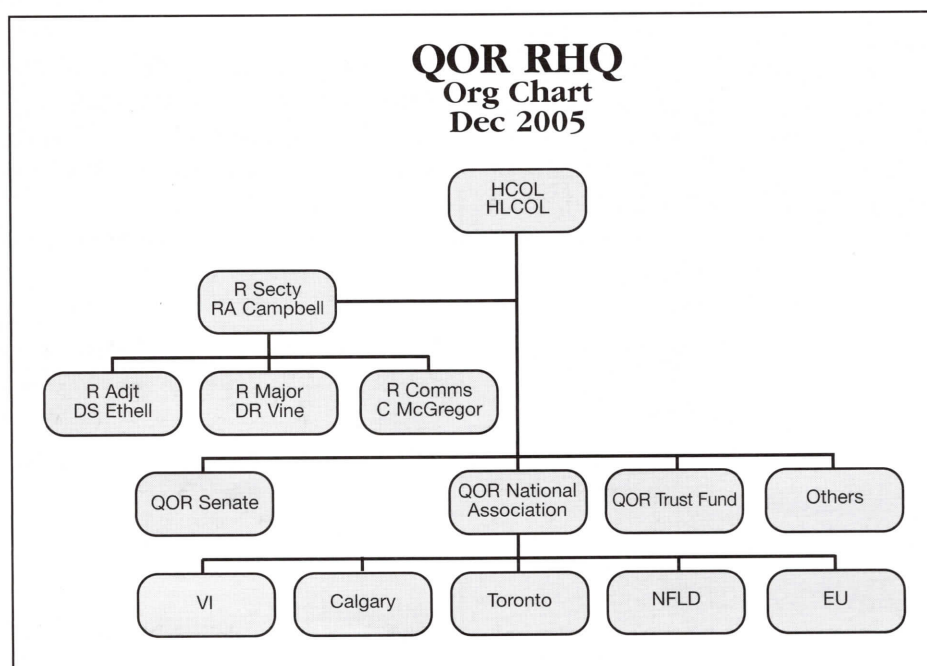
QOR RHQ
Org Chart
Dec 2005

HCOL
HLCOL

R Secty
RA Campbell

R Adjt
DS Ethell

R Major
DR Vine

R Comms
C McGregor

QOR Senate

QOR National Association

QOR Trust Fund

Others

VI

Calgary

Toronto

NFLD

EU